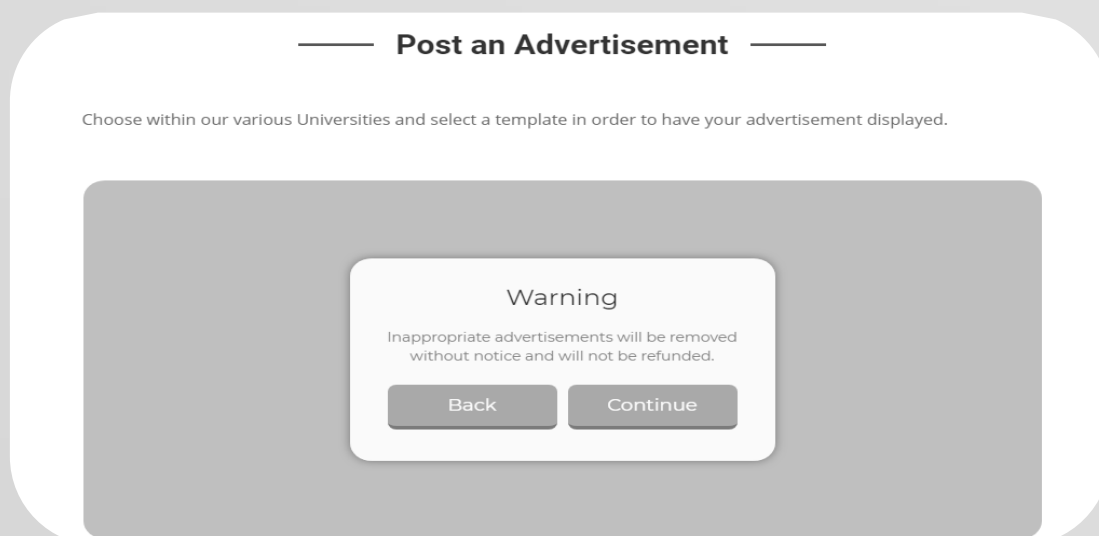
Post an Advertisement

Choose within our various Universities and select a template in order to have your advertisement displayed.

Warning

Inappropriate advertisements will be removed without notice and will not be refunded.

Back

Continue